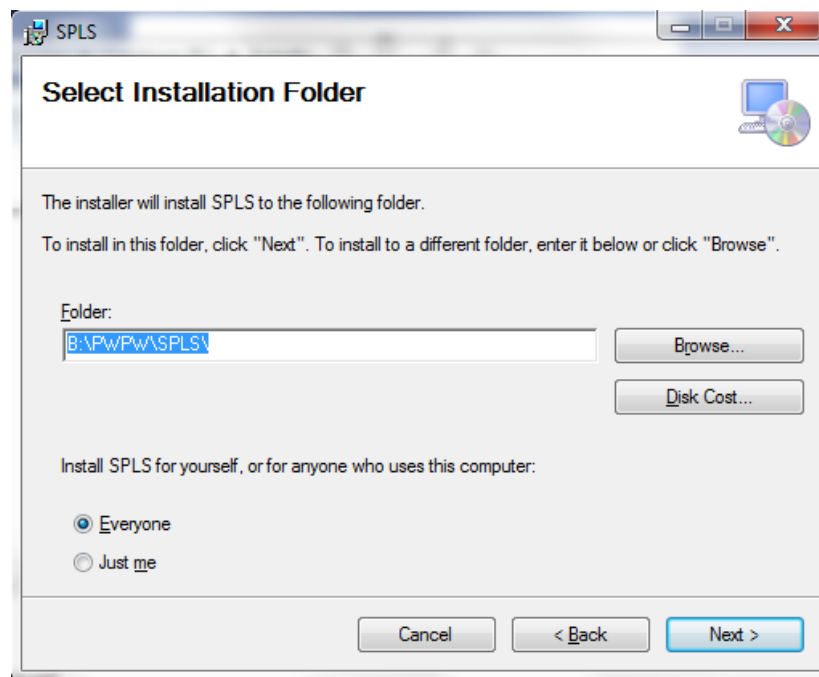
SPLS

Select Installation Folder

The installer will install SPLS to the following folder.

To install in this folder, click "Next". To install to a different folder, enter it below or click "Browse".

Folder:
B:\PWPW\SPLS\

Browse...

Disk Cost...

Install SPLS for yourself, or for anyone who uses this computer:

Everyone
Just me

Cancel
< Back
Next >